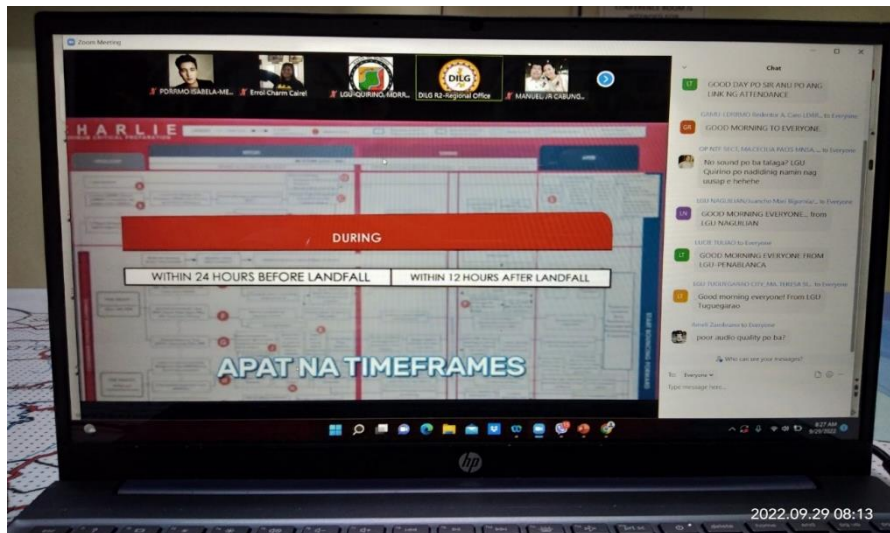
Zoom Meeting

PDRRMO ISABELA-ME... Errol Charm Cairel LGU-QUIRINO-MDRR... DLG R2-Regional Office MANUEL JR CABUNG...

DILG

CHARLIE

DURING

WITHIN 24 HOURS BEFORE LANDFALL

WITHIN 12 HOURS AFTER LANDFALL

APAT NA TIMEFRAMES

Chat

GOOD DAY PO SIR ANU PO ANG LINK NG ATTENDANCE

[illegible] to Everyone

GOOD MORNING TO EVERYONE

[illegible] to Everyone

No sound po ba talaga? LGU Quirino po nadidinig namin nag uusap e hehehe

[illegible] to Everyone

GOOD MORNING EVERYONE... from LGU NAGUILIAN

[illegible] to Everyone

GOOD MORNING EVERYONE FROM LGU-PENABLANCA

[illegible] to Everyone

Good morning everyone! From LGU Tuguegarao

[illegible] to Everyone

poor audio quality po ba?

Who can see your messages?

To: Everyone

Type message here...

8:27 AM
9/29/2022

hp

2022.09.29 08:13